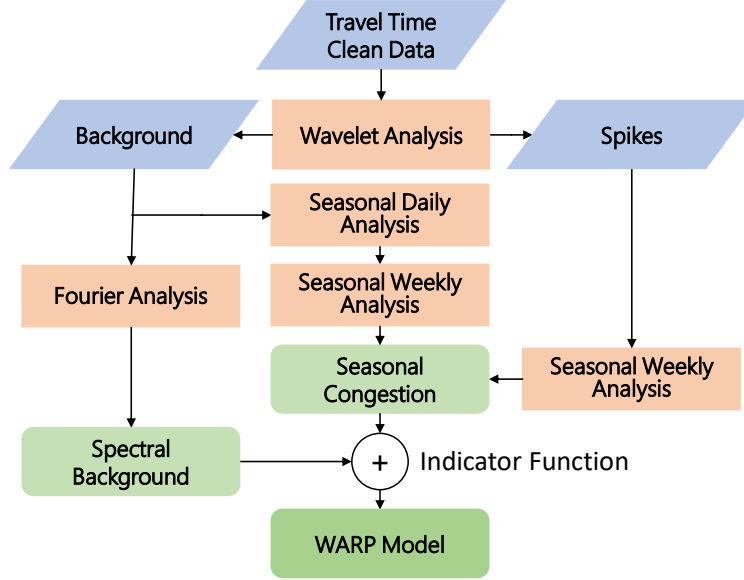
Travel Time Clean Data

Background

Wavelet Analysis

Spikes

Seasonal Daily Analysis

Fourier Analysis

Seasonal Weekly Analysis

Seasonal Congestion

Seasonal Weekly Analysis

Spectral Background

+

Indicator Function

WARP Model